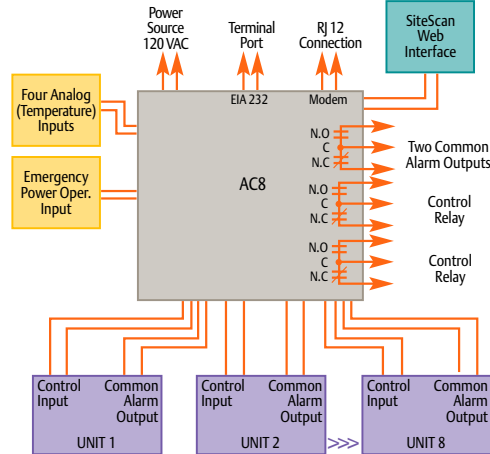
Power Source 120 VAC

Terminal Port

RJ 12 Connection

SiteScan Web Interface

Four Analog (Temperature) Inputs

Emergency Power Oper. Input

EIA 232

Modem

AC8

N.O
C
N.C

Two Common Alarm Outputs

N.O
C
N.C

Control Relay

N.O
C
N.C

Control Relay

Control Input

Common Alarm Output

UNIT 1

Control Input

Common Alarm Output

UNIT 2

>>>

Control Input

Common Alarm Output

UNIT 8